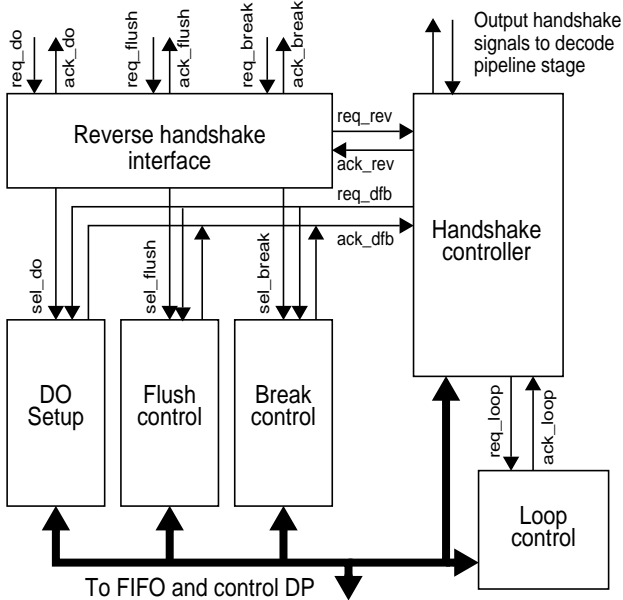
req_do
ack_do
req_flush
ack_flush
req_break
ack_break

Output handshake signals to decode pipeline stage

Reverse handshake interface

req_rev
ack_rev
req_dfb
ack_dfb

Handshake controller

sel_do
sel_flush
sel_break

DO Setup

Flush control

Break control

req_loop
ack_loop

Loop control

To FIFO and control DP